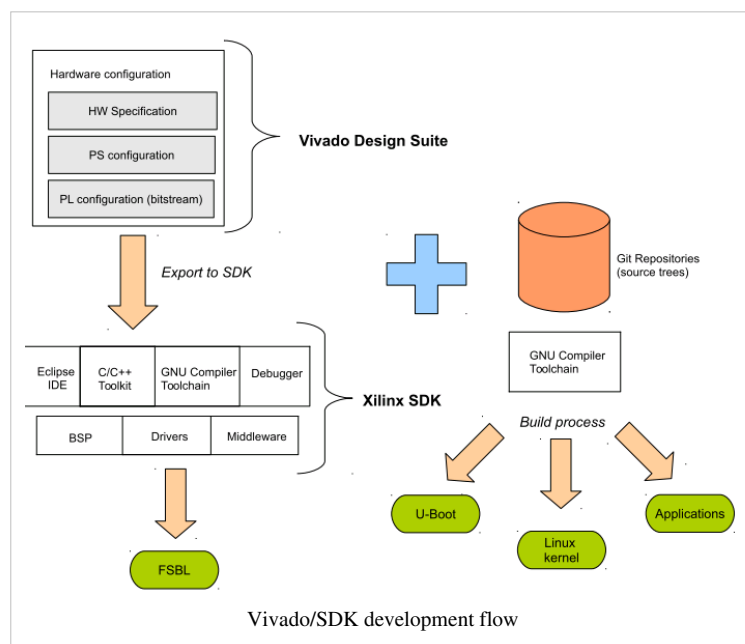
Hardware configuration

HW Specification

PS configuration

PL configuration (bitstream)

Vivado Design Suite

Export to SDK

Git Repositories (source trees)

Eclipse IDE

C/C++ Toolkit

GNU Compiler Toolchain

Debugger

GNU Compiler Toolchain

Xilinx SDK

BSP

Drivers

Middleware

Build process

U-Boot

Linux kernel

Applications

FSBL

Vivado/SDK development flow